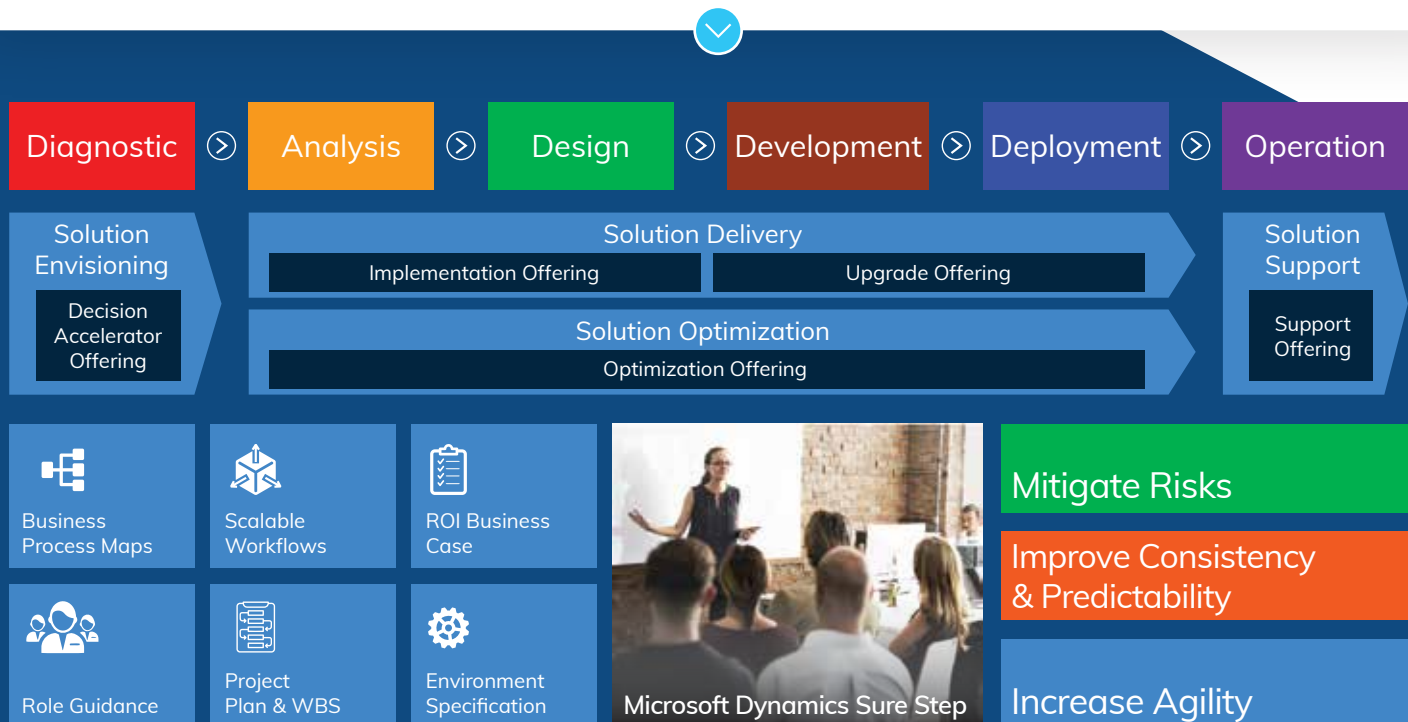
Diagnostic
Analysis
Design
Development
Deployment
Operation

Solution Envisioning
Decision Accelerator Offering

Solution Delivery
Implementation Offering
Upgrade Offering

Solution Optimization
Optimization Offering

Solution Support
Support Offering

Business Process Maps
Scalable Workflows
ROI Business Case
Role Guidance
Project Plan & WBS
Environment Specification

Microsoft Dynamics Sure Step

Mitigate Risks
Improve Consistency & Predictability
Increase Agility